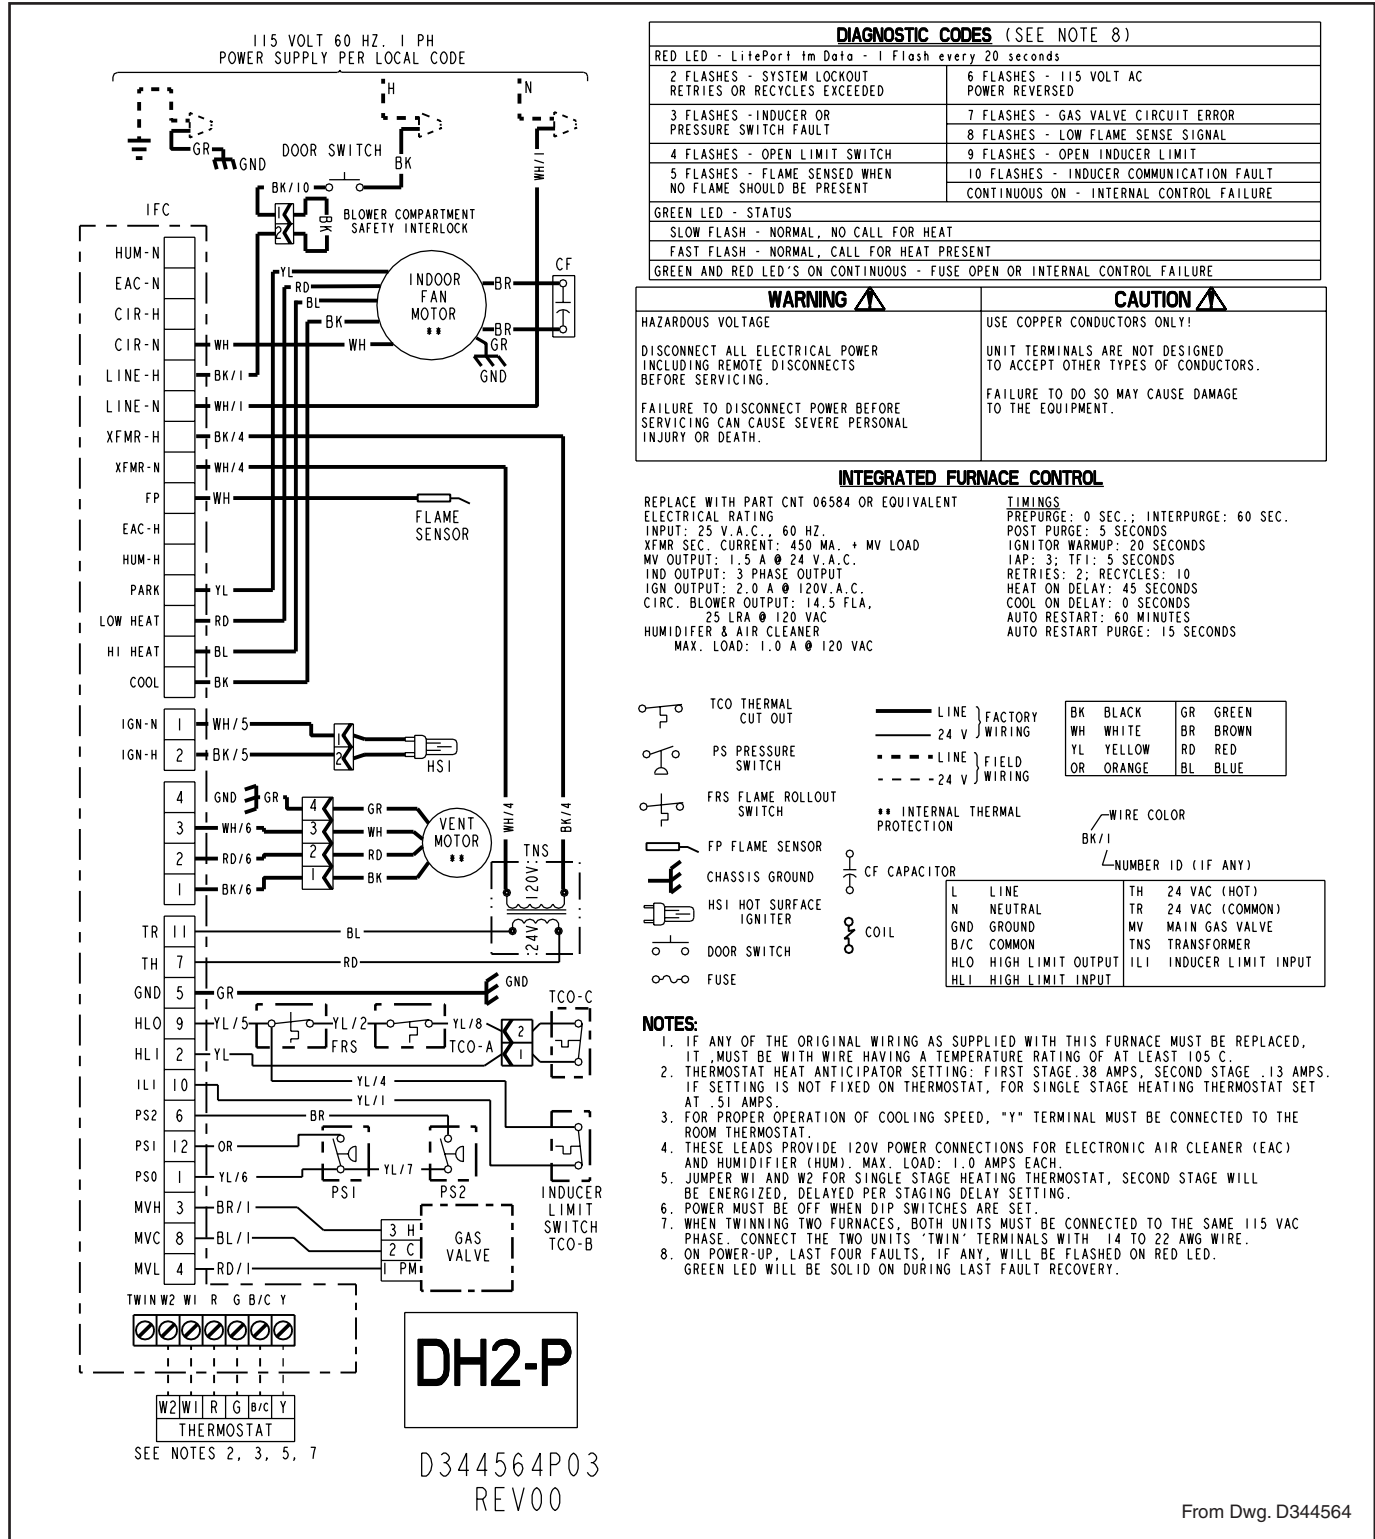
115 VOLT 60 HZ. 1 PH
POWER SUPPLY PER LOCAL CODE

H
N
GR
GND
DOOR SWITCH
BK
WH/1
BK/10
1
2
BK
BLOWER COMPARTMENT SAFETY INTERLOCK

IFC

| HUM-N |
| EAC-N |
| CIR-H |
| CIR-N |
| LINE-H |
| LINE-N |
| XFMR-H |
| XFMR-N |
| FP |
| EAC-H |
| HUM-H |
| PARK |
| LOW HEAT |
| HI HEAT |
| COOL |

WH
BK/1
WH/1
BK/4
WH/4
WH
YL
RD
BL
BK

YL
RD
BL
BK
WH
INDOOR FAN MOTOR **
BR
BR
GR
GND
CF

FLAME SENSOR

IGN-N 1 WH/5
IGN-H 2 BK/5
1
2
HSI

4 GND GR
3 WH/6
2 RD/6
1 BK/6
4 3 2 1
GR
WH
RD
BK
VENT MOTOR **
WH/4
BK/4
TNS
120V
24V

TR 11 BL
TH 7 RD
GND 5 GR GND
HLO 9 YL/5 YL/2 YL/8
HLI 2 YL
FRS
TCO-A
2
1
TCO-C
ILI 10 YL/4
YL/1
PS2 6 BR
PS1 12 OR
PS0 1 YL/6 YL/7
PS1 PS2
INDUCER LIMIT SWITCH TCO-B
MVH 3 BR/1
MVC 8 BL/1
MVL 4 RD/1
3 H
2 C
1 PM
GAS VALVE

TWIN W2 W1 R G B/C Y

W2 W1 R G B/C Y
THERMOSTAT
SEE NOTES 2, 3, 5, 7

DH2-P

D344564P03
REV00

DIAGNOSTIC CODES (SEE NOTE 8)

RED LED - LitePort tm Data - 1 Flash every 20 seconds

| 2 FLASHES - SYSTEM LOCKOUT RETRIES OR RECYCLES EXCEEDED | 6 FLASHES - 115 VOLT AC POWER REVERSED |
|---|---|
| 3 FLASHES - INDUCER OR PRESSURE SWITCH FAULT | 7 FLASHES - GAS VALVE CIRCUIT ERROR |
| | 8 FLASHES - LOW FLAME SENSE SIGNAL |
| 4 FLASHES - OPEN LIMIT SWITCH | 9 FLASHES - OPEN INDUCER LIMIT |
| 5 FLASHES - FLAME SENSED WHEN NO FLAME SHOULD BE PRESENT | 10 FLASHES - INDUCER COMMUNICATION FAULT |
| | CONTINUOUS ON - INTERNAL CONTROL FAILURE |

GREEN LED - STATUS
SLOW FLASH - NORMAL, NO CALL FOR HEAT
FAST FLASH - NORMAL, CALL FOR HEAT PRESENT
GREEN AND RED LED'S ON CONTINUOUS - FUSE OPEN OR INTERNAL CONTROL FAILURE

WARNING
HAZARDOUS VOLTAGE

DISCONNECT ALL ELECTRICAL POWER INCLUDING REMOTE DISCONNECTS BEFORE SERVICING.

FAILURE TO DISCONNECT POWER BEFORE SERVICING CAN CAUSE SEVERE PERSONAL INJURY OR DEATH.

CAUTION
USE COPPER CONDUCTORS ONLY!

UNIT TERMINALS ARE NOT DESIGNED TO ACCEPT OTHER TYPES OF CONDUCTORS.

FAILURE TO DO SO MAY CAUSE DAMAGE TO THE EQUIPMENT.

INTEGRATED FURNACE CONTROL

REPLACE WITH PART CNT 06584 OR EQUIVALENT
ELECTRICAL RATING
INPUT: 25 V.A.C., 60 HZ.
XFMR SEC. CURRENT: 450 MA. + MV LOAD
MV OUTPUT: 1.5 A @ 24 V.A.C.
IND OUTPUT: 3 PHASE OUTPUT
IGN OUTPUT: 2.0 A @ 120V.A.C.
CIRC. BLOWER OUTPUT: 14.5 FLA, 25 LRA @ 120 VAC
HUMIDIFER & AIR CLEANER MAX. LOAD: 1.0 A @ 120 VAC

TIMINGS
PREPURGE: 0 SEC.; INTERPURGE: 60 SEC.
POST PURGE: 5 SECONDS
IGNITOR WARMUP: 20 SECONDS
IAP: 3; TFI: 5 SECONDS
RETRIES: 2; RECYCLES: 10
HEAT ON DELAY: 45 SECONDS
COOL ON DELAY: 0 SECONDS
AUTO RESTART: 60 MINUTES
AUTO RESTART PURGE: 15 SECONDS

TCO THERMAL CUT OUT
PS PRESSURE SWITCH
FRS FLAME ROLLOUT SWITCH
FP FLAME SENSOR
CHASSIS GROUND
HSI HOT SURFACE IGNITER
DOOR SWITCH
FUSE

LINE } FACTORY
24 V } WIRING
LINE } FIELD
24 V } WIRING

** INTERNAL THERMAL PROTECTION

CF CAPACITOR
COIL

| BK | BLACK | GR | GREEN |
|---|---|---|---|
| WH | WHITE | BR | BROWN |
| YL | YELLOW | RD | RED |
| OR | ORANGE | BL | BLUE |

WIRE COLOR
BK/1
NUMBER ID (IF ANY)

| L | LINE | TH | 24 VAC (HOT) |
|---|---|---|---|
| N | NEUTRAL | TR | 24 VAC (COMMON) |
| GND | GROUND | MV | MAIN GAS VALVE |
| B/C | COMMON | TNS | TRANSFORMER |
| HLO | HIGH LIMIT OUTPUT | ILI | INDUCER LIMIT INPUT |
| HLI | HIGH LIMIT INPUT | | |

NOTES:
1. IF ANY OF THE ORIGINAL WIRING AS SUPPLIED WITH THIS FURNACE MUST BE REPLACED, IT ,MUST BE WITH WIRE HAVING A TEMPERATURE RATING OF AT LEAST 105 C.
2. THERMOSTAT HEAT ANTICIPATOR SETTING: FIRST STAGE.38 AMPS, SECOND STAGE .13 AMPS. IF SETTING IS NOT FIXED ON THERMOSTAT, FOR SINGLE STAGE HEATING THERMOSTAT SET AT .51 AMPS.
3. FOR PROPER OPERATION OF COOLING SPEED, "Y" TERMINAL MUST BE CONNECTED TO THE ROOM THERMOSTAT.
4. THESE LEADS PROVIDE 120V POWER CONNECTIONS FOR ELECTRONIC AIR CLEANER (EAC) AND HUMIDIFIER (HUM). MAX. LOAD: 1.0 AMPS EACH.
5. JUMPER W1 AND W2 FOR SINGLE STAGE HEATING THERMOSTAT, SECOND STAGE WILL BE ENERGIZED, DELAYED PER STAGING DELAY SETTING.
6. POWER MUST BE OFF WHEN DIP SWITCHES ARE SET.
7. WHEN TWINNING TWO FURNACES, BOTH UNITS MUST BE CONNECTED TO THE SAME 115 VAC PHASE. CONNECT THE TWO UNITS 'TWIN' TERMINALS WITH 14 TO 22 AWG WIRE.
8. ON POWER-UP, LAST FOUR FAULTS, IF ANY, WILL BE FLASHED ON RED LED. GREEN LED WILL BE SOLID ON DURING LAST FAULT RECOVERY.

From Dwg. D344564